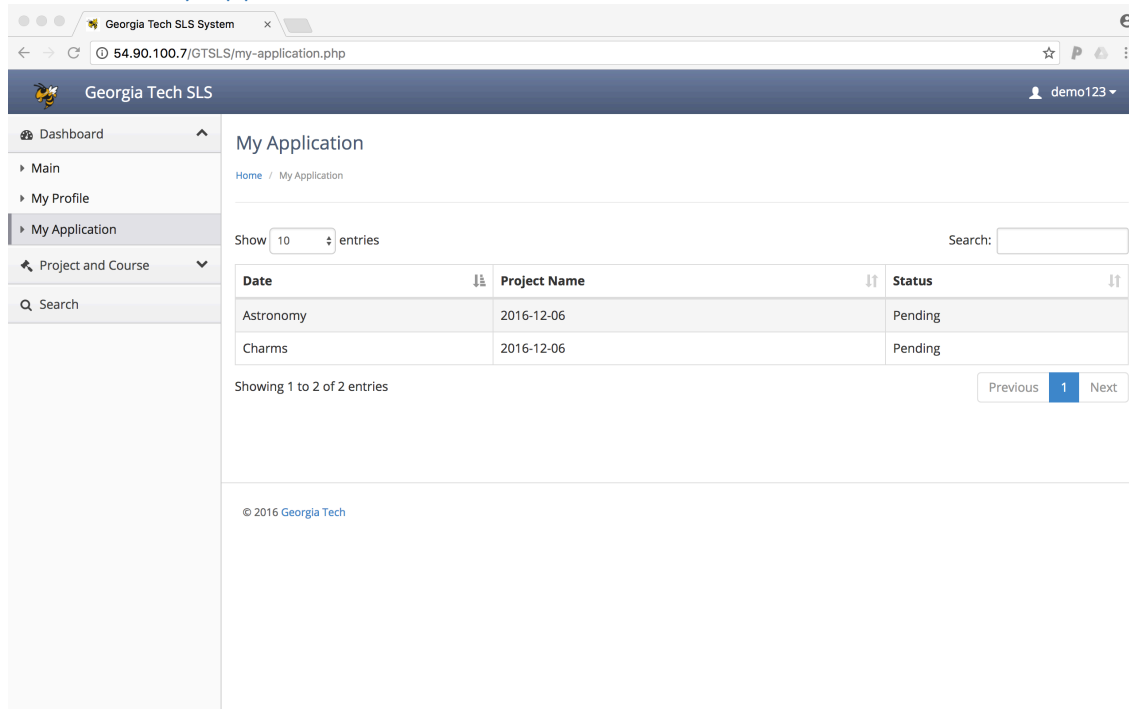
Georgia Tech SLS System ×

54.90.100.7/GTSLS/my-application.php

Georgia Tech SLS

demo123

Dashboard

Main

My Profile

My Application

Project and Course

Search

My Application

Home / My Application

Show 10 entries

Search:

| Date | Project Name | Status |
|---|---|---|
| Astronomy | 2016-12-06 | Pending |
| Charms | 2016-12-06 | Pending |

Showing 1 to 2 of 2 entries

Previous 1 Next

© 2016 Georgia Tech